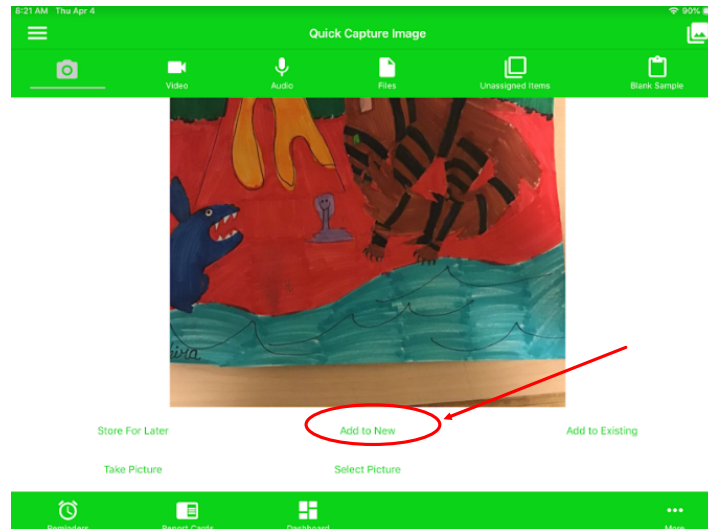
8:21 AM Thu Apr 4

90%

Quick Capture Image

Video

Audio

Files

Unassigned Items

Blank Sample

Store For Later

Add to New

Add to Existing

Take Picture

Select Picture

Reminders

Report Cards

Dashboard

More